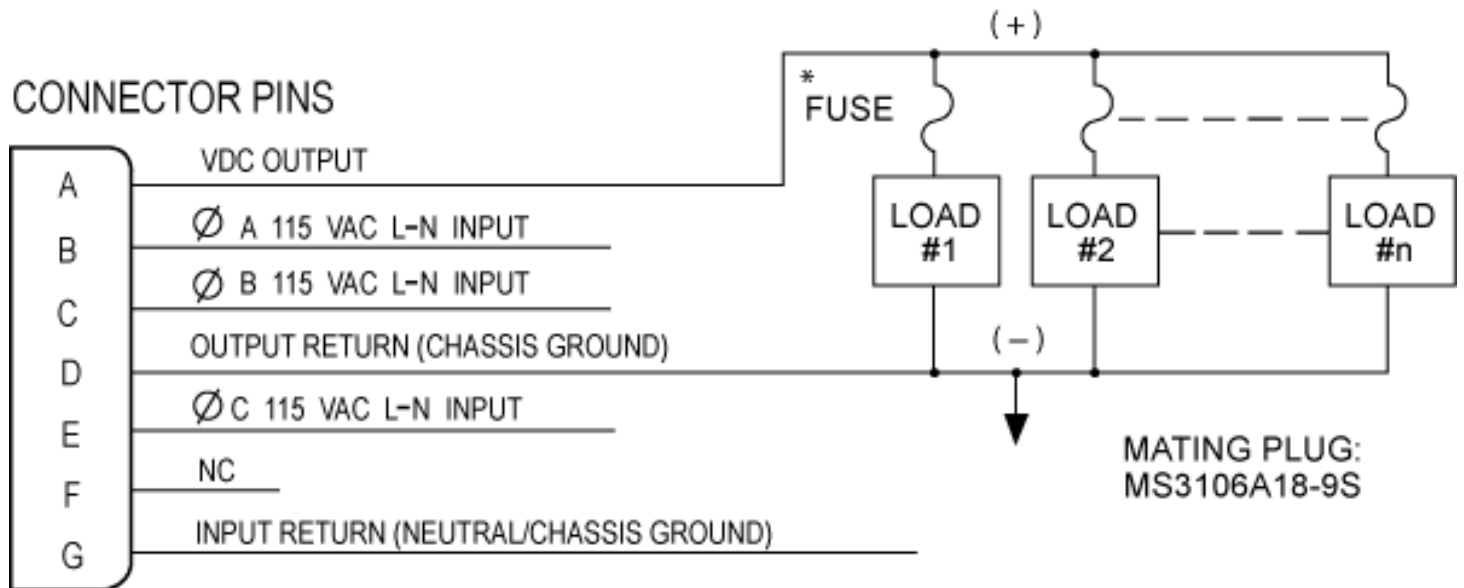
CONNECTOR PINS

A
B
C
D
E
F
G

VDC OUTPUT

Ø A 115 VAC L-N INPUT

Ø B 115 VAC L-N INPUT

OUTPUT RETURN (CHASSIS GROUND)

Ø C 115 VAC L-N INPUT

NC

INPUT RETURN (NEUTRAL/CHASSIS GROUND)

(+)

*
FUSE

LOAD
#1

LOAD
#2

LOAD
#n

(−)

MATING PLUG:
MS3106A18-9S